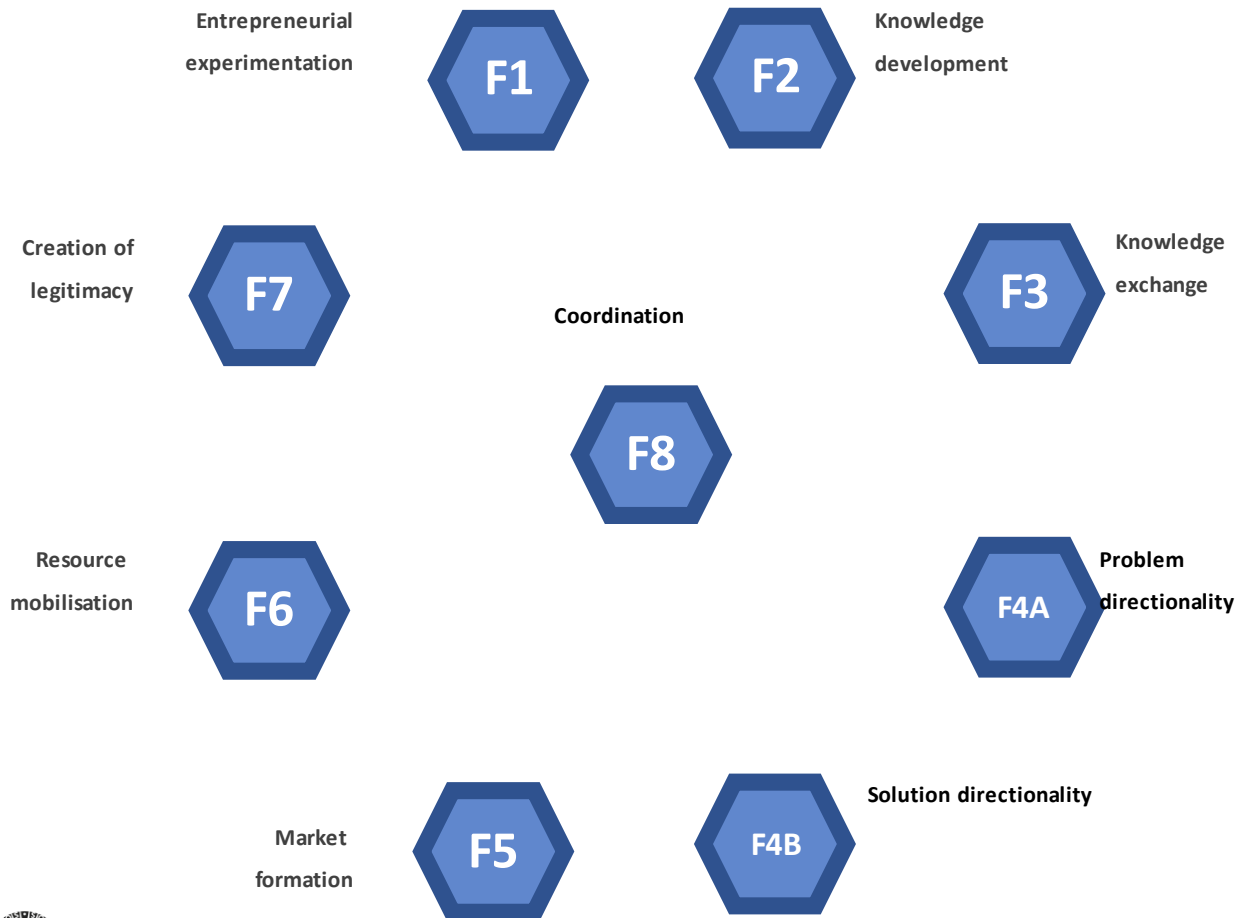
Entrepreneurial experimentation

F1

F2

Knowledge development

Creation of legitimacy

F7

Coordination

F3

Knowledge exchange

F8

Resource mobilisation

F6

F4A

Problem directionality

Solution directionality

Market formation

F5

F4B